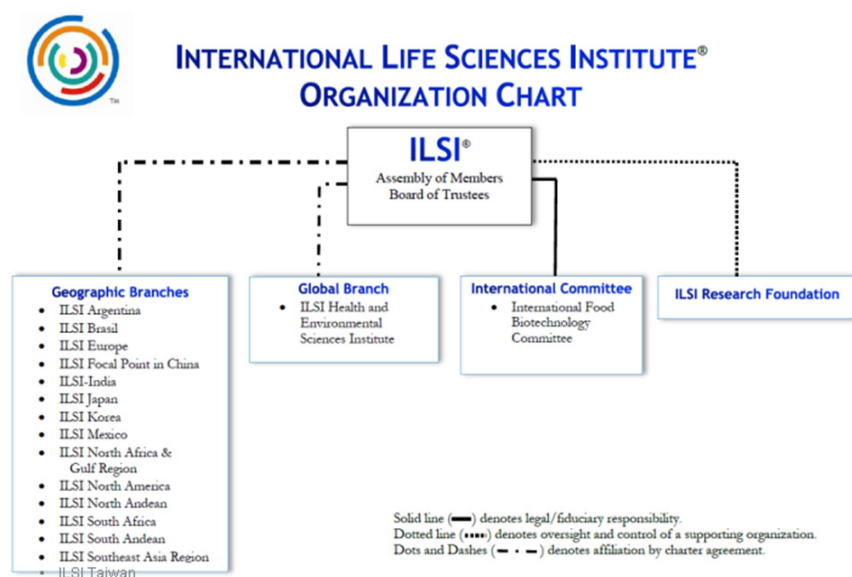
TM

INTERNATIONAL LIFE SCIENCES INSTITUTE®
ORGANIZATION CHART

ILSI®
Assembly of Members
Board of Trustees

Geographic Branches
- ILSI Argentina
- ILSI Brasil
- ILSI Europe
- ILSI Focal Point in China
- ILSI-India
- ILSI Japan
- ILSI Korea
- ILSI Mexico
- ILSI North Africa & Gulf Region
- ILSI North America
- ILSI North Andean
- ILSI South Africa
- ILSI South Andean
- ILSI Southeast Asia Region
- ILSI Taiwan

Global Branch
- ILSI Health and Environmental Sciences Institute

International Committee
- International Food Biotechnology Committee

ILSI Research Foundation

Solid line (▬▬) denotes legal/fiduciary responsibility.
Dotted line (▪▪▪▪) denotes oversight and control of a supporting organization.
Dots and Dashes (▬ · ▬) denotes affiliation by charter agreement.